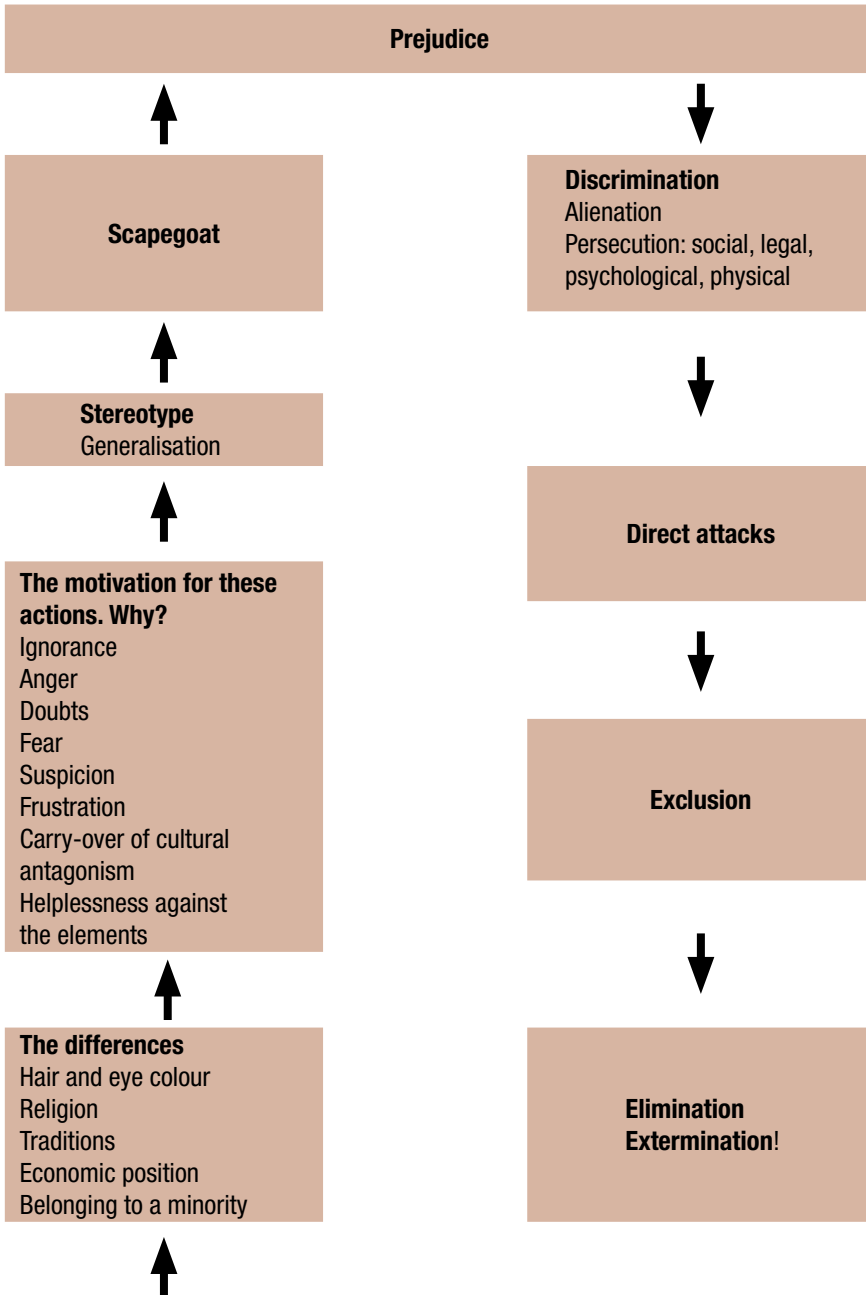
Prejudice

Scapegoat

Stereotype
Generalisation

The motivation for these actions. Why?
Ignorance
Anger
Doubts
Fear
Suspicion
Frustration
Carry-over of cultural antagonism
Helplessness against the elements

The differences
Hair and eye colour
Religion
Traditions
Economic position
Belonging to a minority

Discrimination
Alienation
Persecution: social, legal, psychological, physical

Direct attacks

Exclusion

Elimination
Extermination!